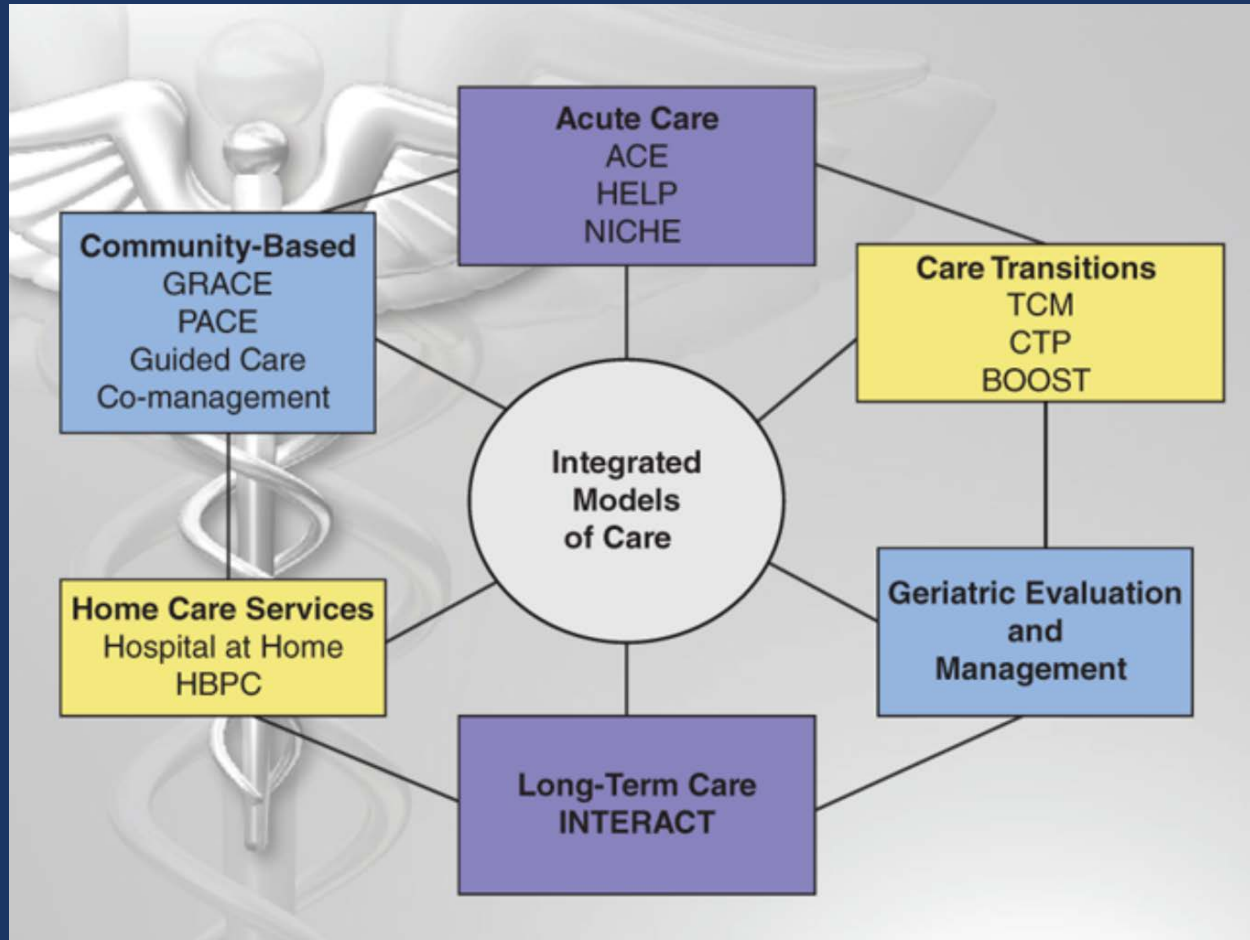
Acute Care
ACE
HELP
NICHE

Community-Based
GRACE
PACE
Guided Care
Co-management

Care Transitions
TCM
CTP
BOOST

Integrated Models of Care

Home Care Services
Hospital at Home
HBPC

Geriatric Evaluation and Management

Long-Term Care
INTERACT